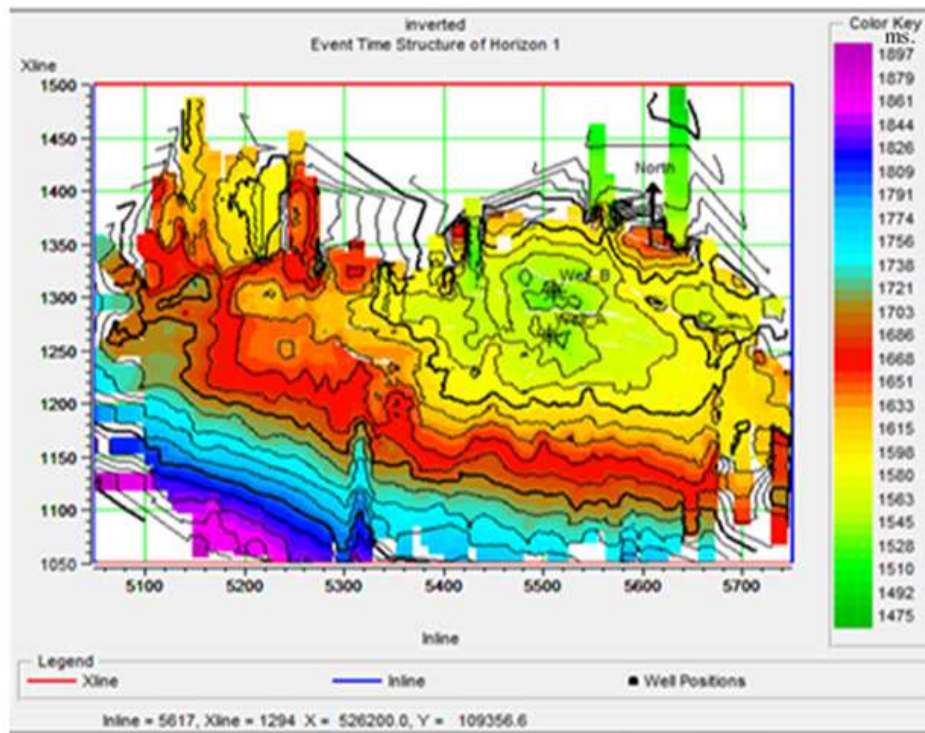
inverted
Event Time Structure of Horizon 1

Xline

1500
1450
1400
1350
1300
1250
1200
1150
1100
1050

5100 5200 5300 5400 5500 5600 5700

Inline

North

Well_B

Well

Color Key
ms.
1897
1879
1861
1844
1826
1809
1791
1774
1756
1738
1721
1703
1686
1668
1651
1633
1615
1598
1580
1563
1545
1528
1510
1492
1475

Legend
Xline
Inline
Well Positions

Inline = 5617, Xline = 1294 X = 526200.0, Y = 109356.6